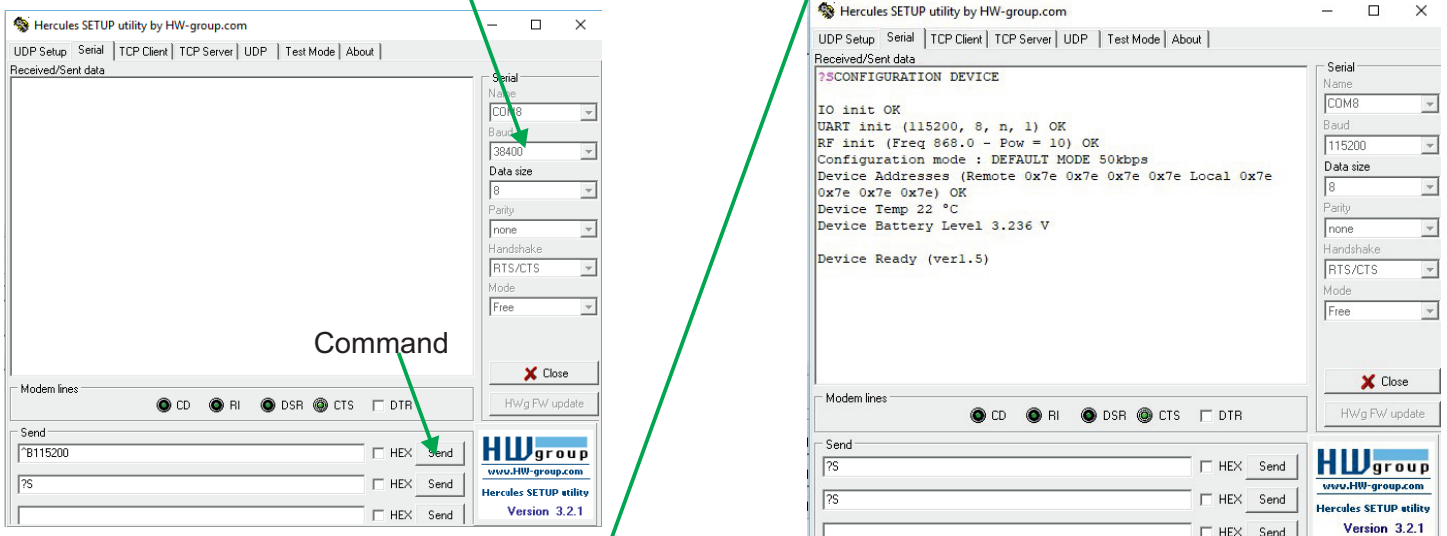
Hercules SETUP utility by HW-group.com

UDP Setup | Serial | TCP Client | TCP Server | UDP | Test Mode | About

Received/Sent data

Serial
Name
COM8
Baud
38400
Data size
8
Parity
none
Handshake
RTS/CTS
Mode
Free

Command

Close

Modem lines
CD RI DSR CTS DTR

HWg FW update

Send
^B115200 HEX Send
?S HEX Send
HEX Send

HW group
www.HW-group.com
Hercules SETUP utility
Version 3.2.1

Hercules SETUP utility by HW-group.com

UDP Setup | Serial | TCP Client | TCP Server | UDP | Test Mode | About

Received/Sent data

?SCONFIGURATION DEVICE

IO init OK
UART init (115200, 8, n, 1) OK
RF init (Freq 868.0 - Pow = 10) OK
Configuration mode : DEFAULT MODE 50kbps
Device Addresses (Remote 0x7e 0x7e 0x7e 0x7e Local 0x7e 0x7e 0x7e 0x7e) OK
Device Temp 22 °C
Device Battery Level 3.236 V

Device Ready (ver1.5)

Serial
Name
COM8
Baud
115200
Data size
8
Parity
none
Handshake
RTS/CTS
Mode
Free

Close

Modem lines
CD RI DSR CTS DTR

HWg FW update

Send
?S HEX Send
?S HEX Send
HEX Send

HW group
www.HW-group.com
Hercules SETUP utility
Version 3.2.1